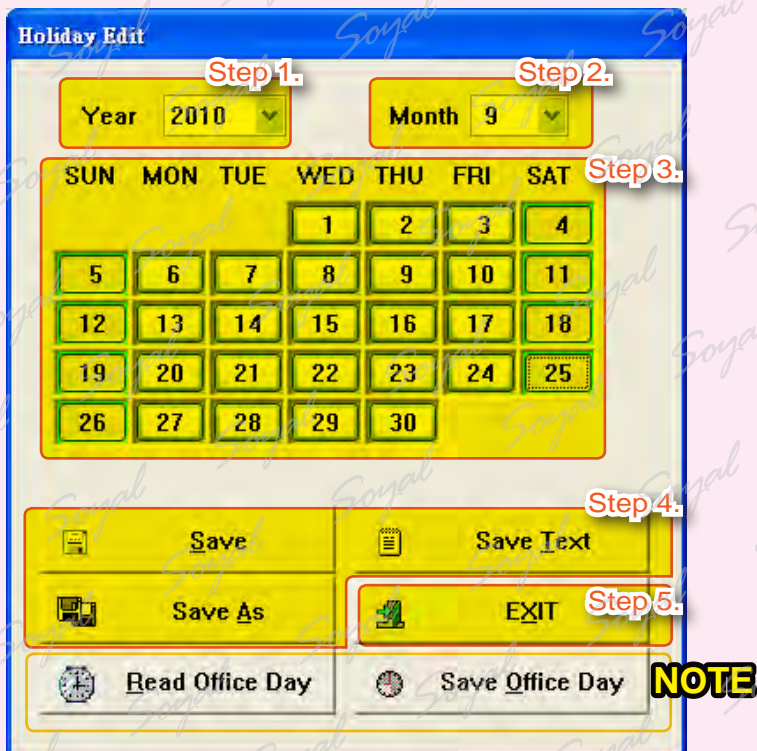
Holiday Edit

Step 1.

Year 2010

Step 2.

Month 9

SUN MON TUE WED THU FRI SAT

Step 3.

| SUN | MON | TUE | WED | THU | FRI | SAT |
|---|---|---|---|---|---|---|
| | | | 1 | 2 | 3 | 4 |
| 5 | 6 | 7 | 8 | 9 | 10 | 11 |
| 12 | 13 | 14 | 15 | 16 | 17 | 18 |
| 19 | 20 | 21 | 22 | 23 | 24 | 25 |
| 26 | 27 | 28 | 29 | 30 | | |

Step 4.

Save

Save Text

Save As

EXIT

Step 5.

Read Office Day

Save Office Day

NOTE.

Soyal